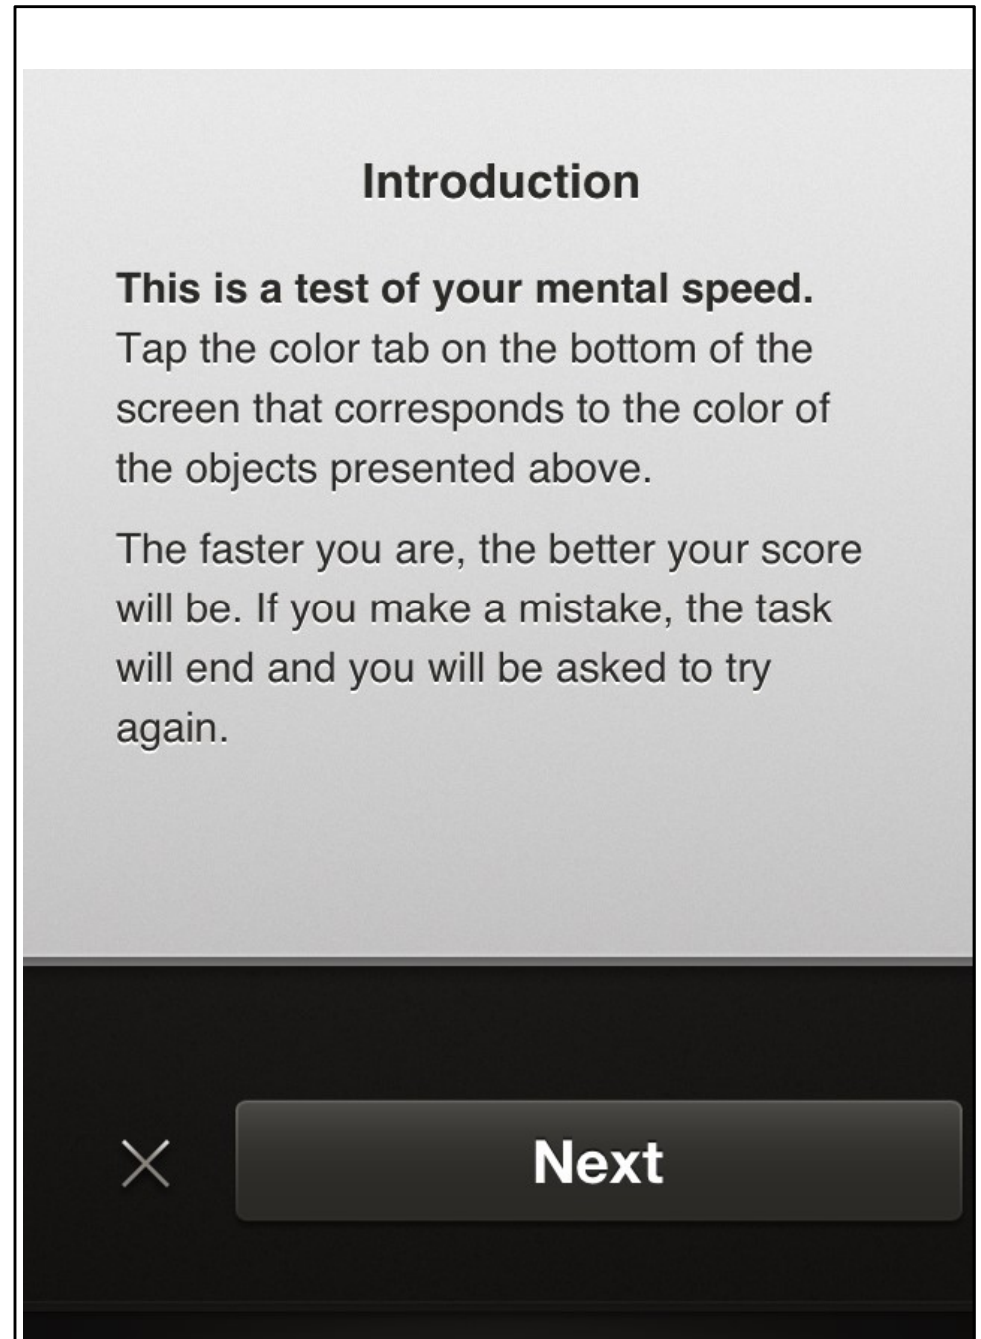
Introduction

This is a test of your mental speed. Tap the color tab on the bottom of the screen that corresponds to the color of the objects presented above.

The faster you are, the better your score will be. If you make a mistake, the task will end and you will be asked to try again.

Next